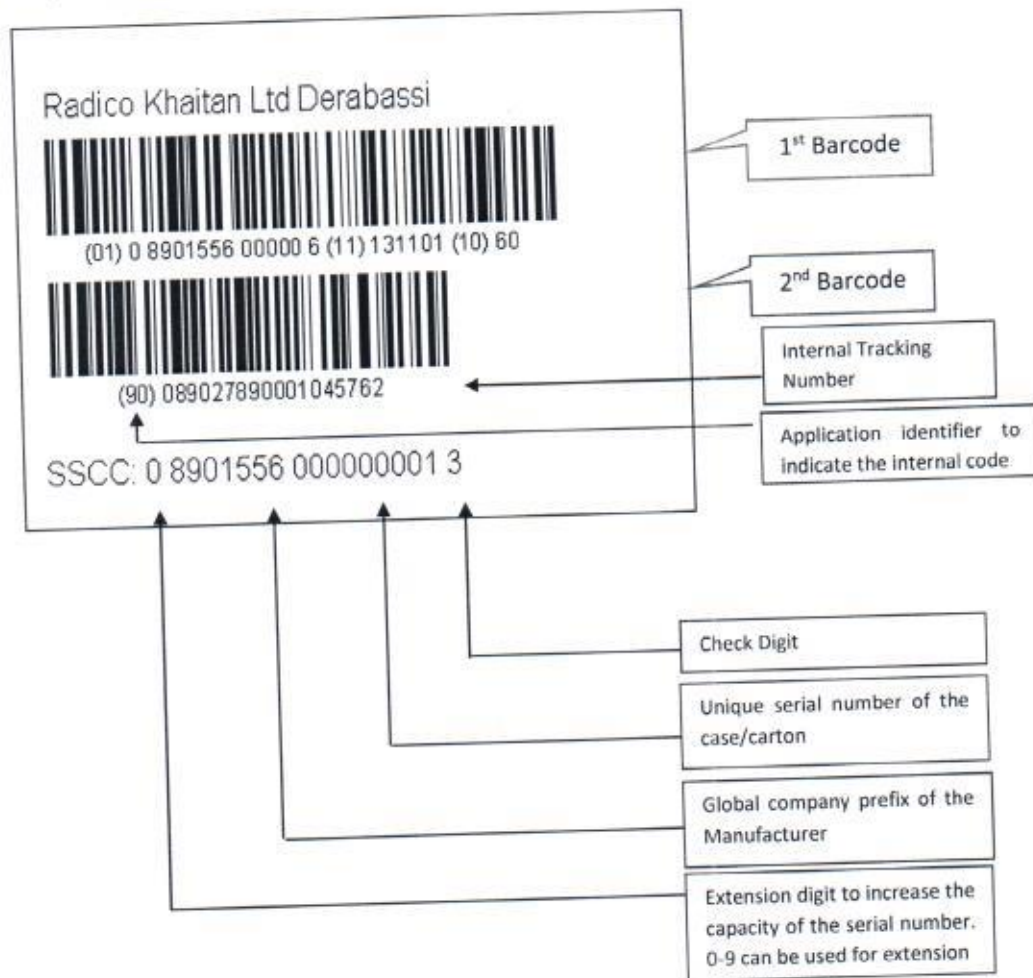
Radico Khaitan Ltd Derabassi

(01) 0 8901556 00000 6 (11) 131101 (10) 60

(90) 08902789000104 5762

SSCC: 0 8901556 000000001 3

1$^{st}$ Barcode

2$^{nd}$ Barcode

Internal Tracking Number

Application identifier to indicate the internal code

Check Digit

Unique serial number of the case/carton

Global company prefix of the Manufacturer

Extension digit to increase the capacity of the serial number. 0-9 can be used for extension